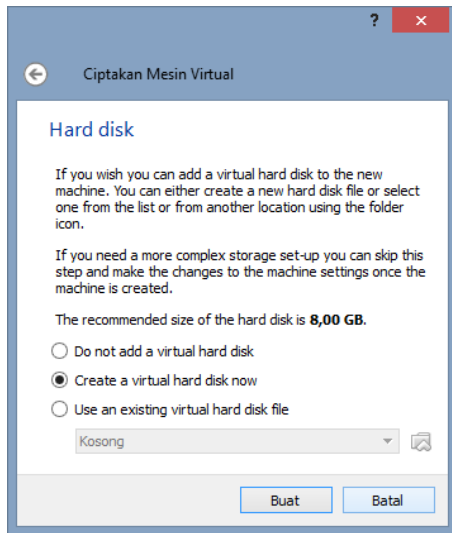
?

Ciptakan Mesin Virtual

Hard disk

If you wish you can add a virtual hard disk to the new machine. You can either create a new hard disk file or select one from the list or from another location using the folder icon.

If you need a more complex storage set-up you can skip this step and make the changes to the machine settings once the machine is created.

The recommended size of the hard disk is **8,00 GB**.

Do not add a virtual hard disk

Create a virtual hard disk now

Use an existing virtual hard disk file

Kosong

Buat

Batal